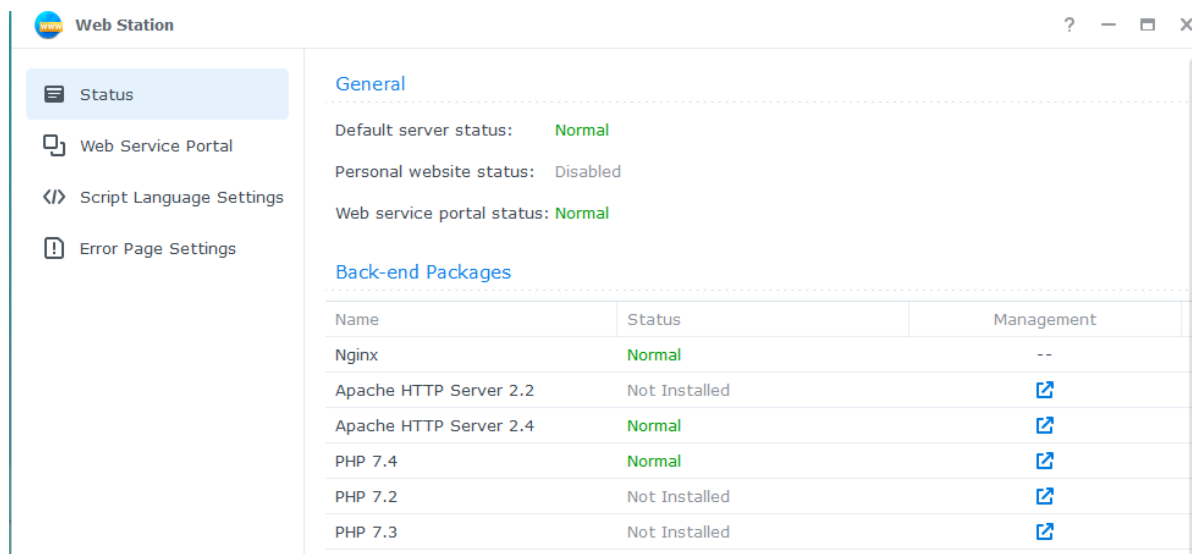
WWW Web Station

? — ▢ ×

Status
Web Service Portal
Script Language Settings
Error Page Settings

General

Default server status: Normal

Personal website status: Disabled

Web service portal status: Normal

Back-end Packages

| Name | Status | Management |
|---|---|---|
| Nginx | Normal | -- |
| Apache HTTP Server 2.2 | Not Installed | |
| Apache HTTP Server 2.4 | Normal | |
| PHP 7.4 | Normal | |
| PHP 7.2 | Not Installed | |
| PHP 7.3 | Not Installed | |